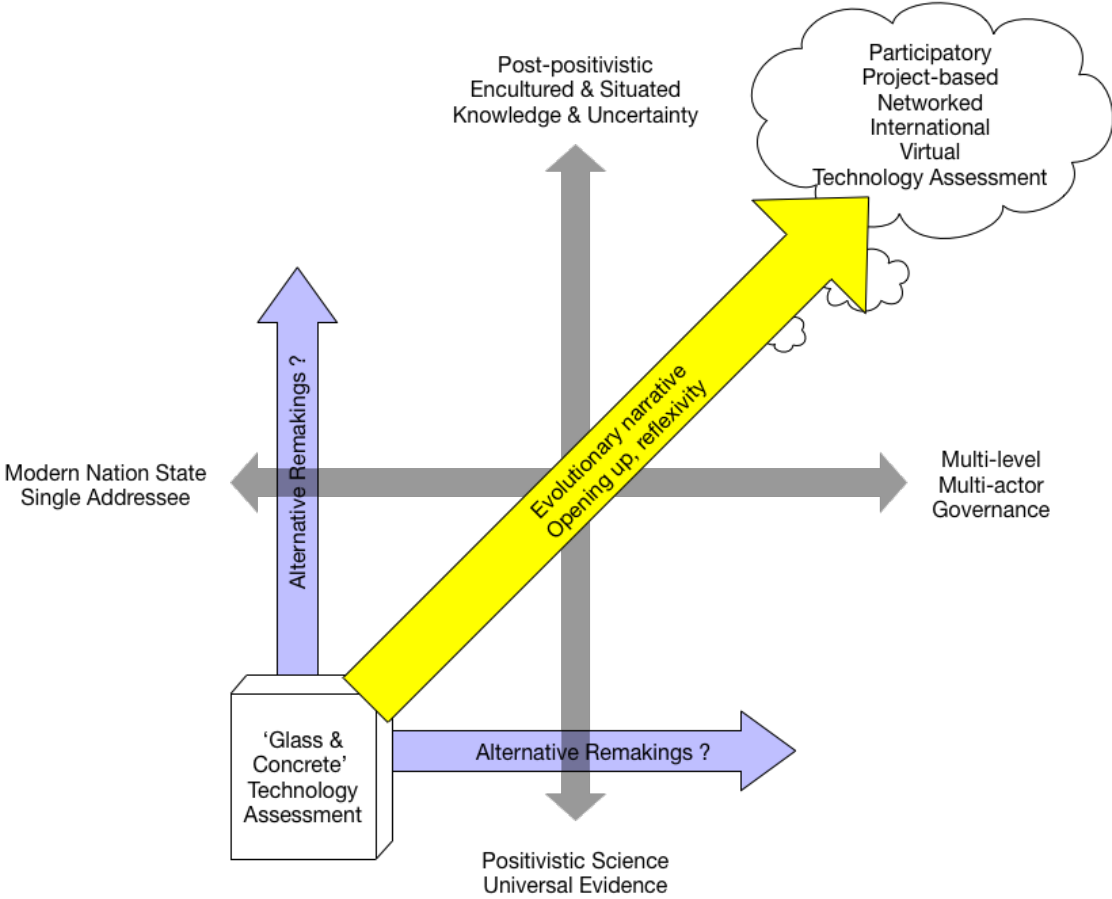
Post-positivistic
Encultured & Situated
Knowledge & Uncertainty

Participatory
Project-based
Networked
International
Virtual
Technology Assessment

Alternative Remakings ?

Evolutionary narrative
Opening up, reflexivity

Modern Nation State
Single Addressee

Multi-level
Multi-actor
Governance

'Glass & Concrete' Technology Assessment

Alternative Remakings ?

Positivistic Science
Universal Evidence